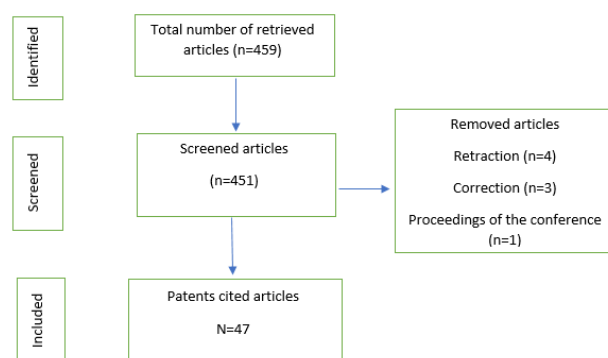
Identified

Total number of retrieved articles (n=459)

Screened

Screened articles

(n=451)

Removed articles

Retraction (n=4)

Correction (n=3)

Proceedings of the conference (n=1)

Included

Patents cited articles

N=47